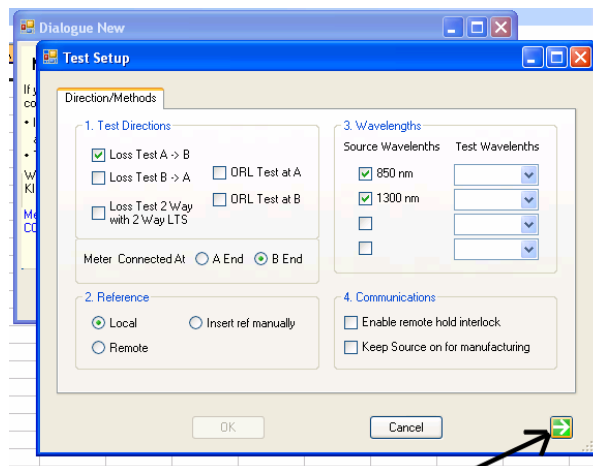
Dialogue New

Test Setup

Direction/Methods

1. Test Directions

Loss Test A -> B

Loss Test B -> A

Loss Test 2 Way with 2 Way LTS

ORL Test at A

ORL Test at B

Meter Connected At A End B End

3. Wavelengths

Source Wavelenths Test Wavelenths

850 nm

1300 nm

2. Reference

Local

Insert ref manually

Remote

4. Communications

Enable remote hold interlock

Keep Source on for manufacturing

OK

Cancel